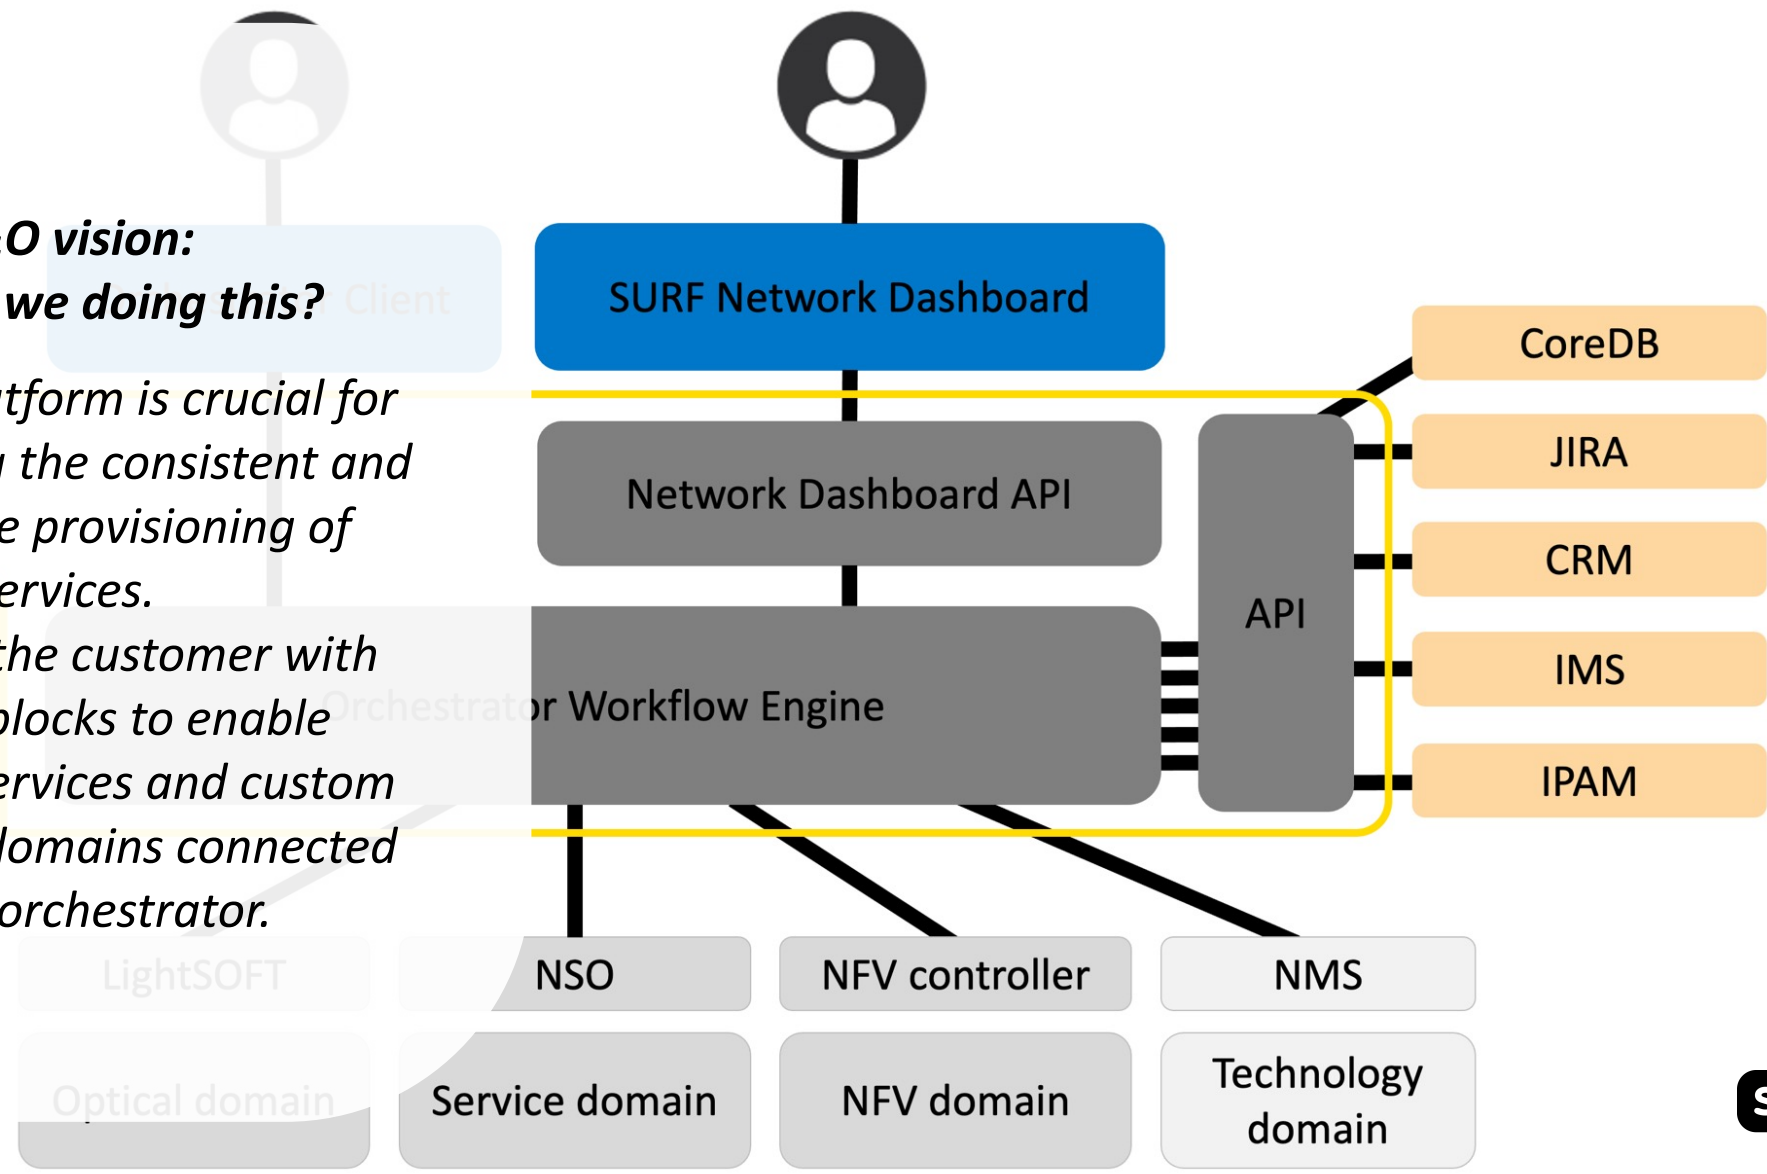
O vision:
we doing this?

tform is crucial for the consistent and e provisioning of ervices.
the customer with blocks to enable ervices and custom domains connected orchestrator.

Client

SURF Network Dashboard

CoreDB

Network Dashboard API

JIRA

CRM

API

Orchestrator Workflow Engine

IMS

IPAM

LightSOFT

NSO

NFV controller

NMS

Optical domain

Service domain

NFV domain

Technology domain